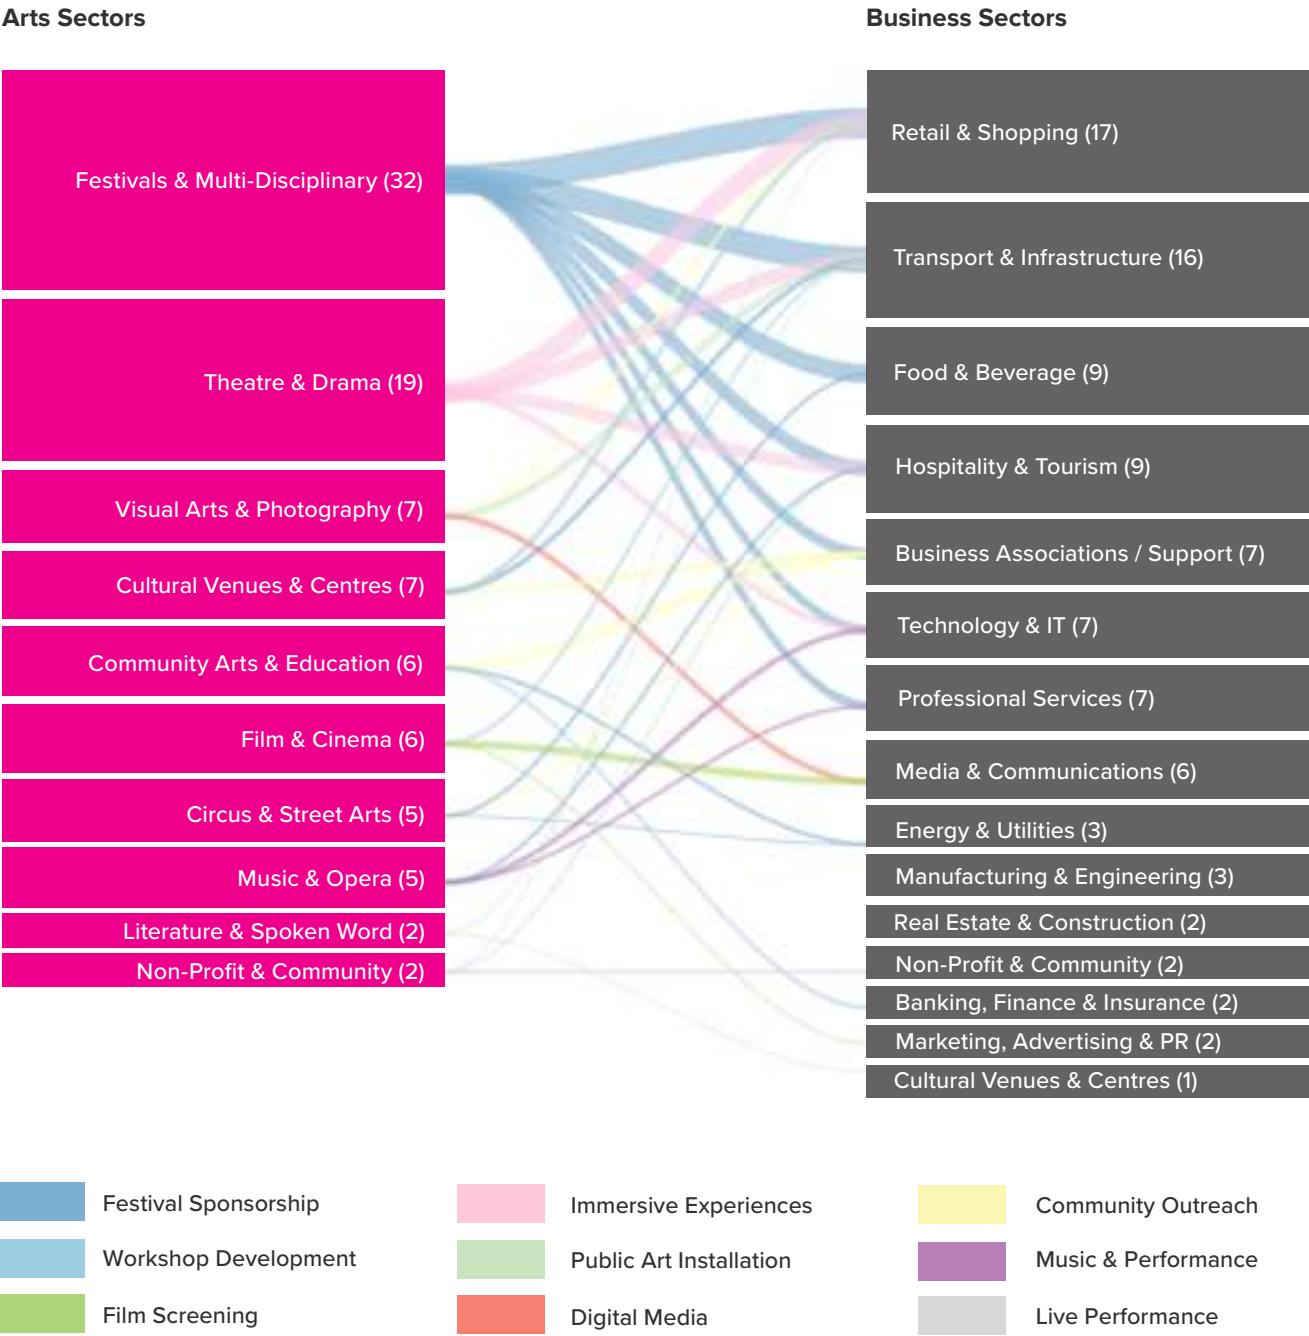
Arts Sectors

Business Sectors

Festivals & Multi-Disciplinary (32)

Theatre & Drama (19)

Visual Arts & Photography (7)

Cultural Venues & Centres (7)

Community Arts & Education (6)

Film & Cinema (6)

Circus & Street Arts (5)

Music & Opera (5)

Literature & Spoken Word (2)

Non-Profit & Community (2)

Retail & Shopping (17)

Transport & Infrastructure (16)

Food & Beverage (9)

Hospitality & Tourism (9)

Business Associations / Support (7)

Technology & IT (7)

Professional Services (7)

Media & Communications (6)

Energy & Utilities (3)

Manufacturing & Engineering (3)

Real Estate & Construction (2)

Non-Profit & Community (2)

Banking, Finance & Insurance (2)

Marketing, Advertising & PR (2)

Cultural Venues & Centres (1)

Festival Sponsorship

Workshop Development

Film Screening

Immersive Experiences

Public Art Installation

Digital Media

Community Outreach

Music & Performance

Live Performance